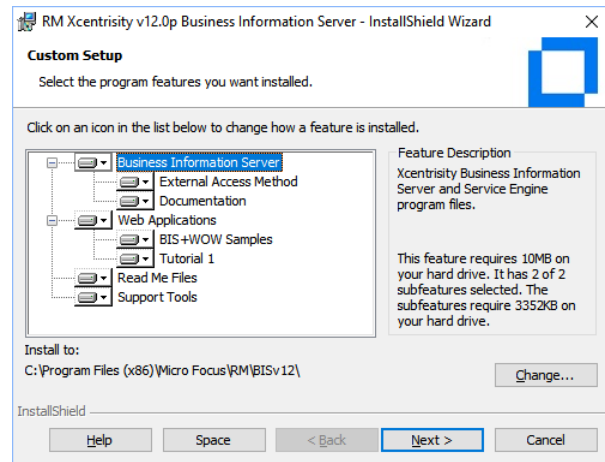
RM Xcentrisity v12.0p Business Information Server - InstallShield Wizard

Custom Setup
Select the program features you want installed.

Click on an icon in the list below to change how a feature is installed.

Business Information Server
External Access Method
Documentation
Web Applications
BIS+WOW Samples
Tutorial 1
Read Me Files
Support Tools

Feature Description
Xcentrisity Business Information Server and Service Engine program files.

This feature requires 10MB on your hard drive. It has 2 of 2 subfeatures selected. The subfeatures require 3352KB on your hard drive.

Install to:
C:\Program Files (x86)\Micro Focus\RM\BISv12\

Change...

InstallShield

Help
Space
< Back
Next >
Cancel